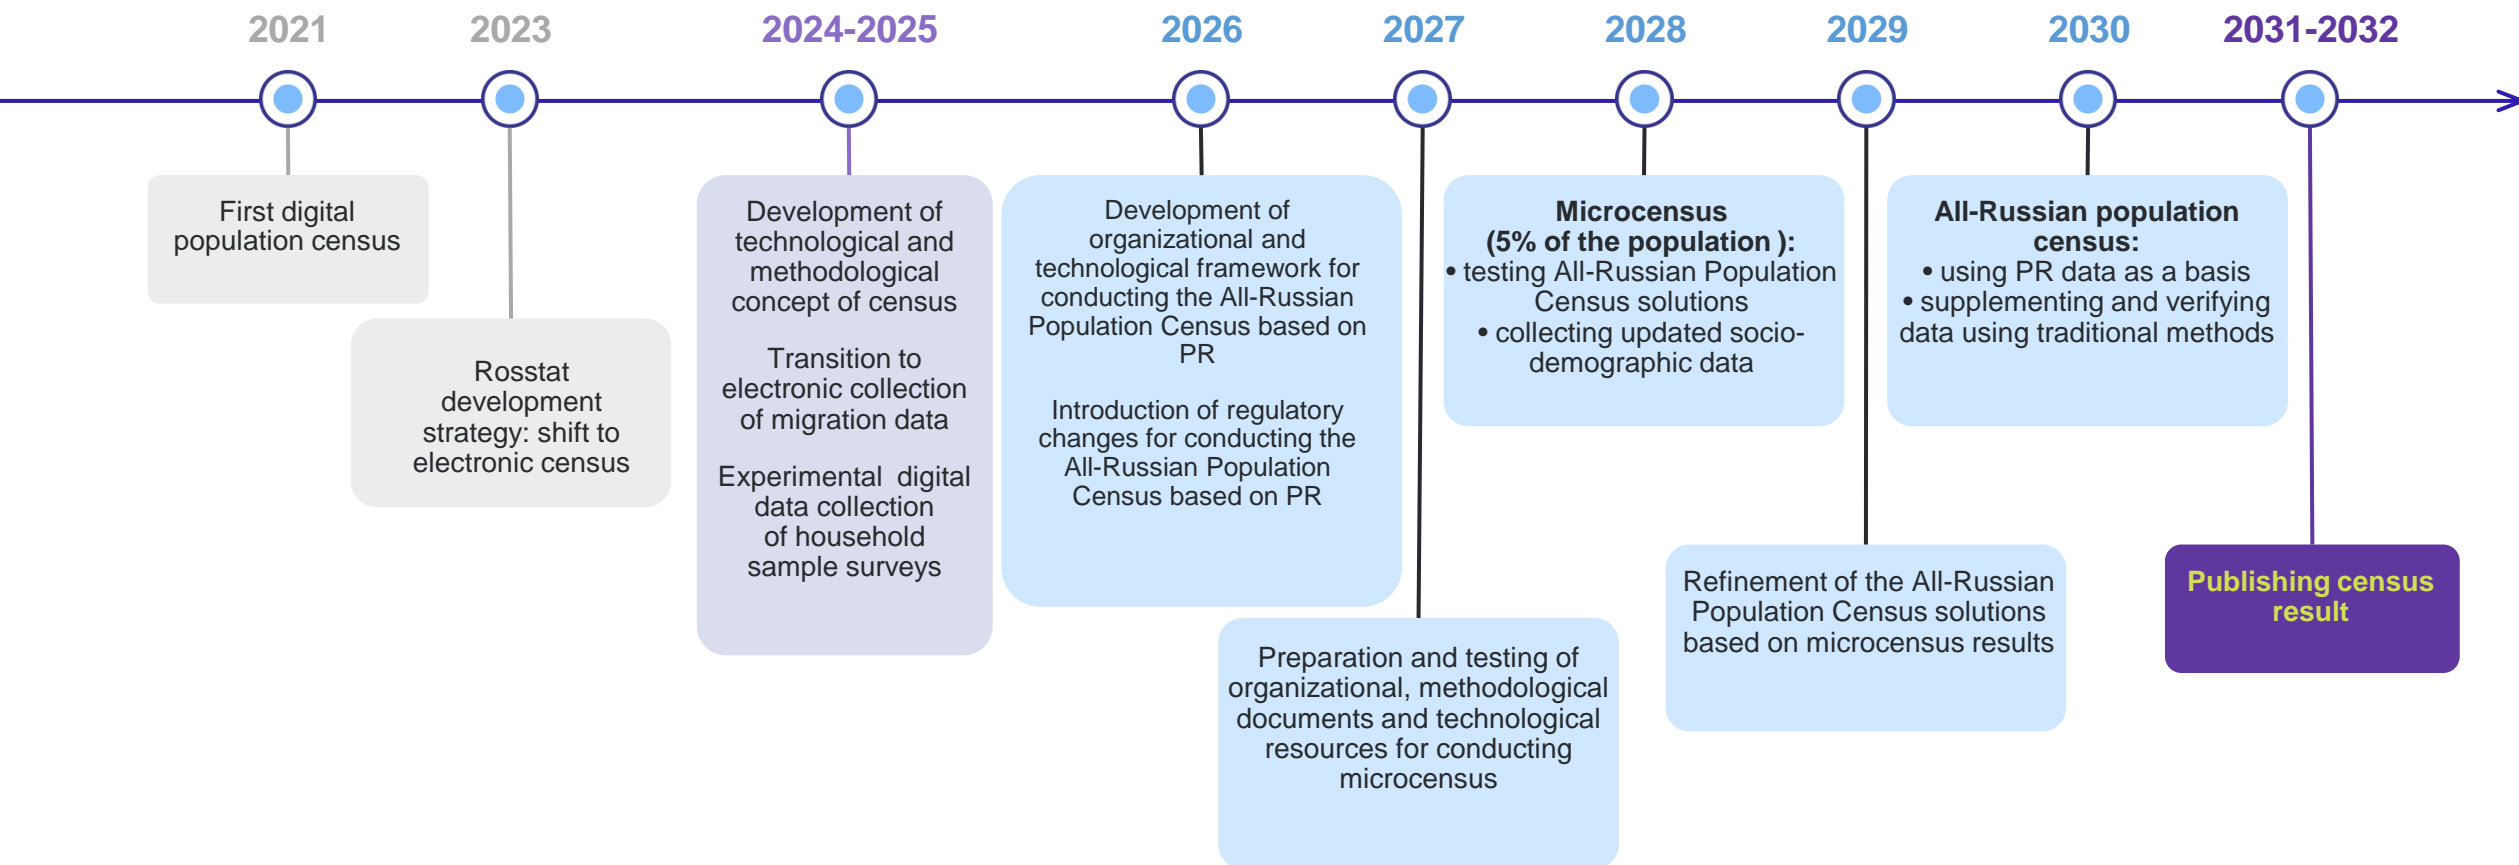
2021

First digital population census

2023

Rosstat development strategy: shift to electronic census

2024-2025

Development of technological and methodological concept of census

Transition to electronic collection of migration data

Experimental digital data collection of household sample surveys

2026

Development of organizational and technological framework for conducting the All-Russian Population Census based on PR

Introduction of regulatory changes for conducting the All-Russian Population Census based on PR

2027

Preparation and testing of organizational, methodological documents and technological resources for conducting microcensus

2028

Microcensus (5% of the population ):
• testing All-Russian Population Census solutions
• collecting updated socio-demographic data

2029

Refinement of the All-Russian Population Census solutions based on microcensus results

2030

All-Russian population census:
• using PR data as a basis
• supplementing and verifying data using traditional methods

2031-2032

Publishing census result